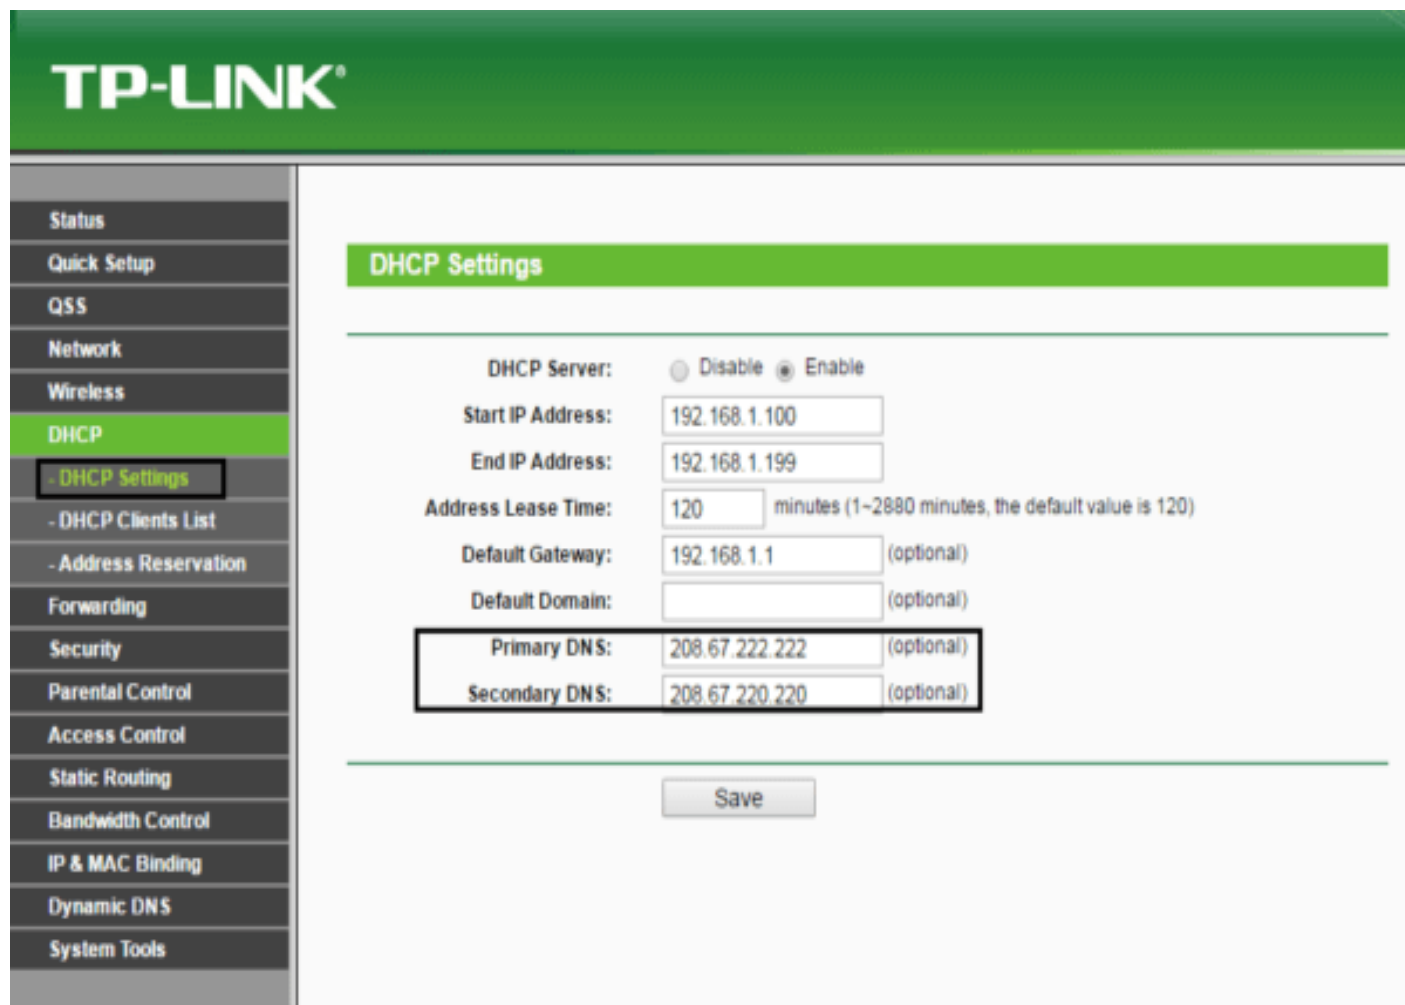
TP-LINK®

Status
Quick Setup
QSS
Network
Wireless
DHCP
- DHCP Settings
- DHCP Clients List
- Address Reservation
Forwarding
Security
Parental Control
Access Control
Static Routing
Bandwidth Control
IP & MAC Binding
Dynamic DNS
System Tools

DHCP Settings

DHCP Server: Disable Enable
Start IP Address: 192.168.1.100
End IP Address: 192.168.1.199
Address Lease Time: 120 minutes (1~2880 minutes, the default value is 120)
Default Gateway: 192.168.1.1 (optional)
Default Domain: (optional)
Primary DNS: 208.67.222.222 (optional)
Secondary DNS: 208.67.220.220 (optional)

Save